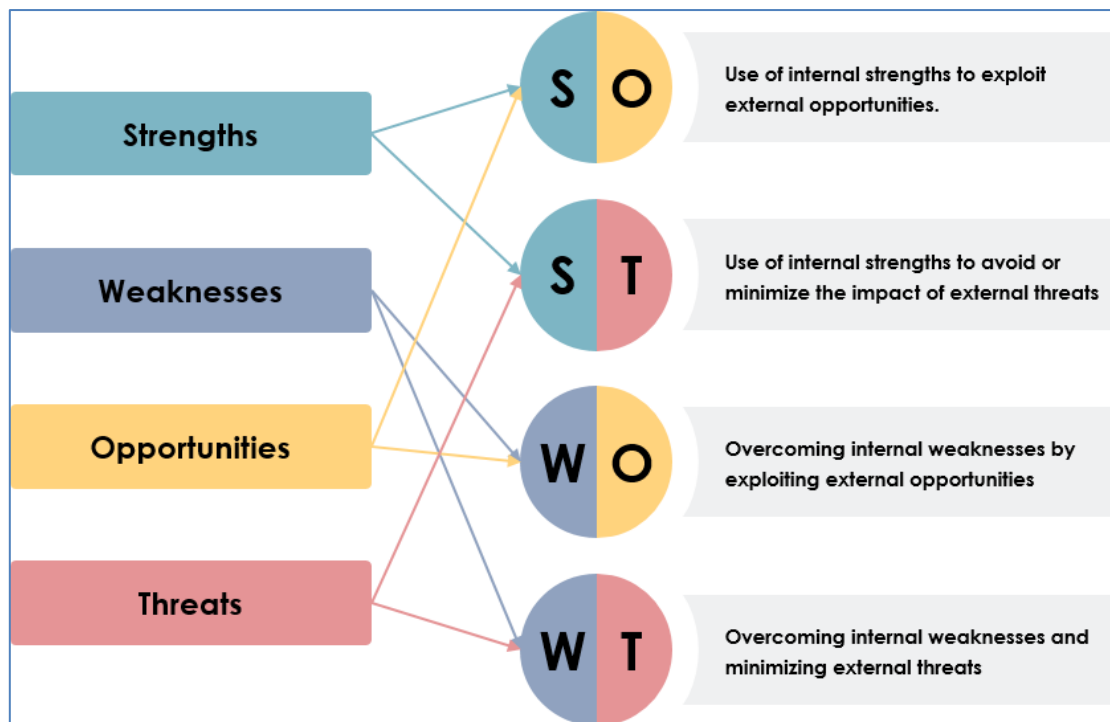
Strengths

Weaknesses

Opportunities

Threats

S O

Use of internal strengths to exploit external opportunities.

S T

Use of internal strengths to avoid or minimize the impact of external threats

W O

Overcoming internal weaknesses by exploiting external opportunities

W T

Overcoming internal weaknesses and minimizing external threats